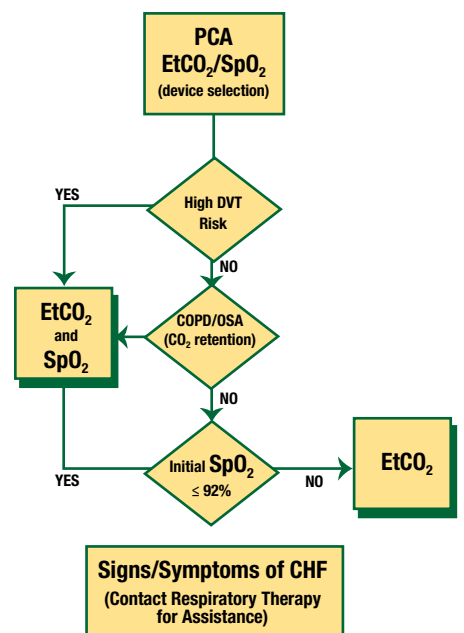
PCA
$EtCO_2/SpO_2$
(device selection)

YES

High DVT Risk

NO

$EtCO_2$ and $SpO_2$

COPD/OSA
($CO_2$ retention)

NO

YES

Initial $SpO_2$ $\leq$ 92%

NO

$EtCO_2$

Signs/Symptoms of CHF
(Contact Respiratory Therapy for Assistance)